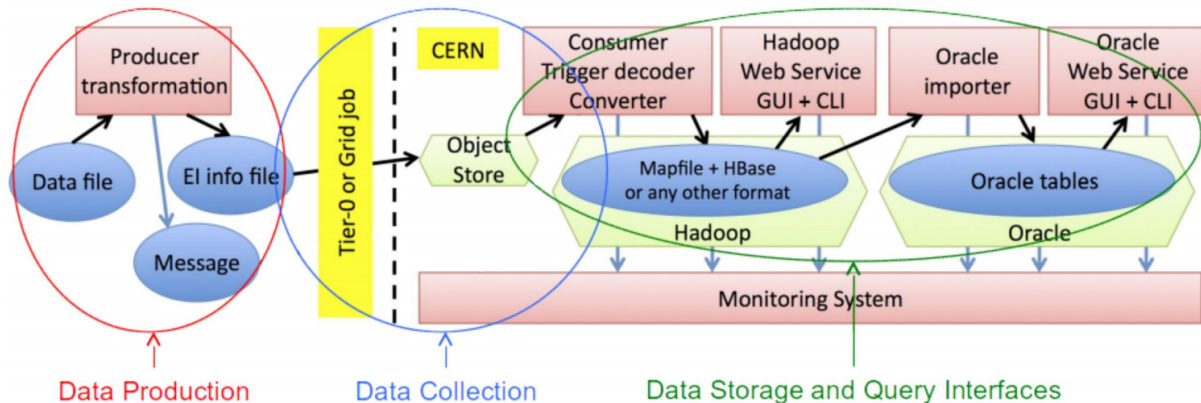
Producer transformation

Data file

EI info file

Message

Tier-0 or Grid job

CERN

Object Store

Consumer Trigger decoder Converter

Hadoop Web Service GUI + CLI

Oracle importer

Oracle Web Service GUI + CLI

Mapfile + HBase or any other format

Hadoop

Oracle tables

Oracle

Monitoring System

Data Production

Data Collection

Data Storage and Query Interfaces